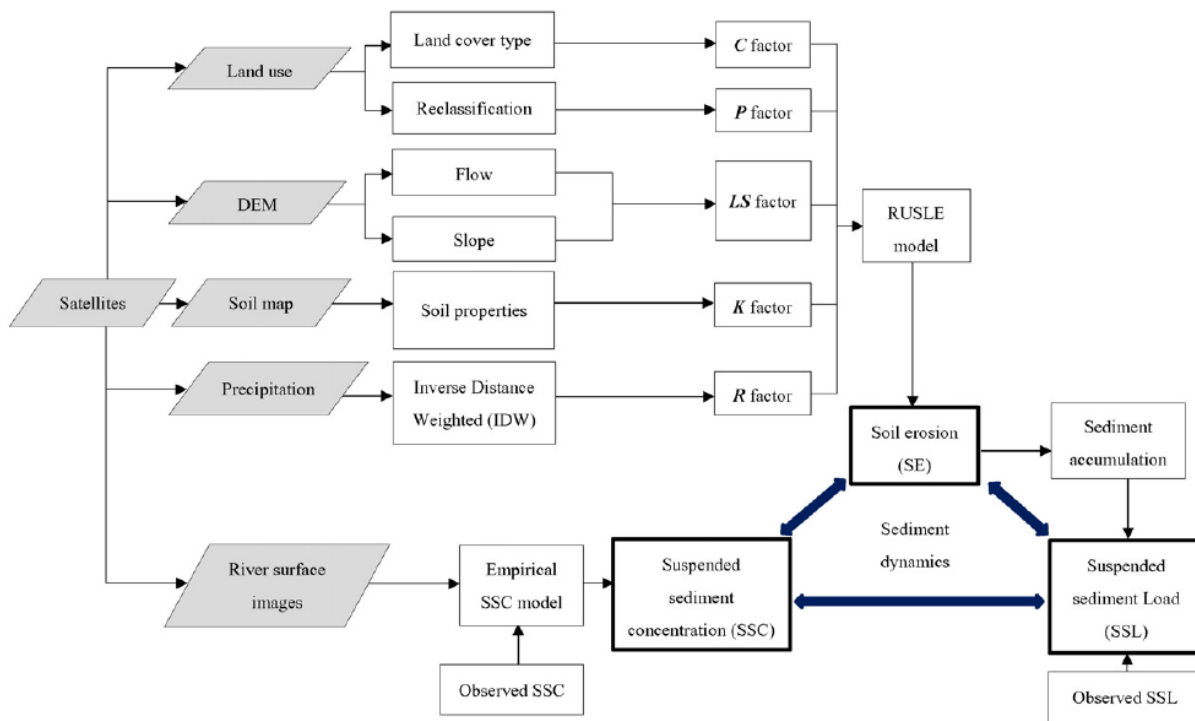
Satellites

Land use

DEM

Soil map

Precipitation

River surface images

Land cover type

Reclassification

Flow

Slope

Soil properties

Inverse Distance Weighted (IDW)

*C* factor

*P* factor

*LS* factor

*K* factor

*R* factor

RUSLE model

Soil erosion (SE)

Sediment accumulation

Sediment dynamics

Empirical SSC model

Observed SSC

Suspended sediment concentration (SSC)

Suspended sediment Load (SSL)

Observed SSL